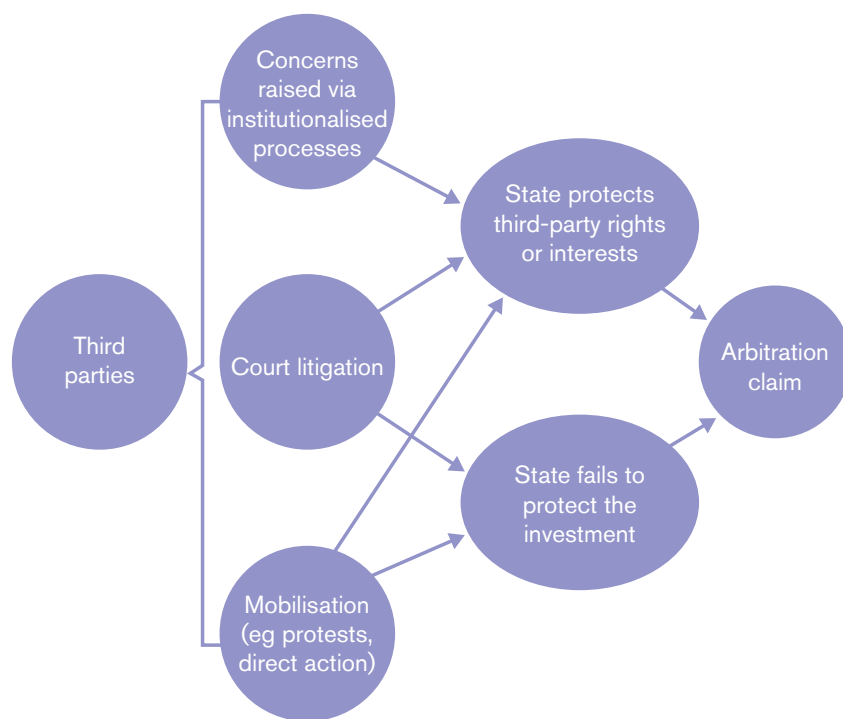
Third parties

Concerns raised via institutionalised processes

Court litigation

Mobilisation (eg protests, direct action)

State protects third-party rights or interests

State fails to protect the investment

Arbitration claim